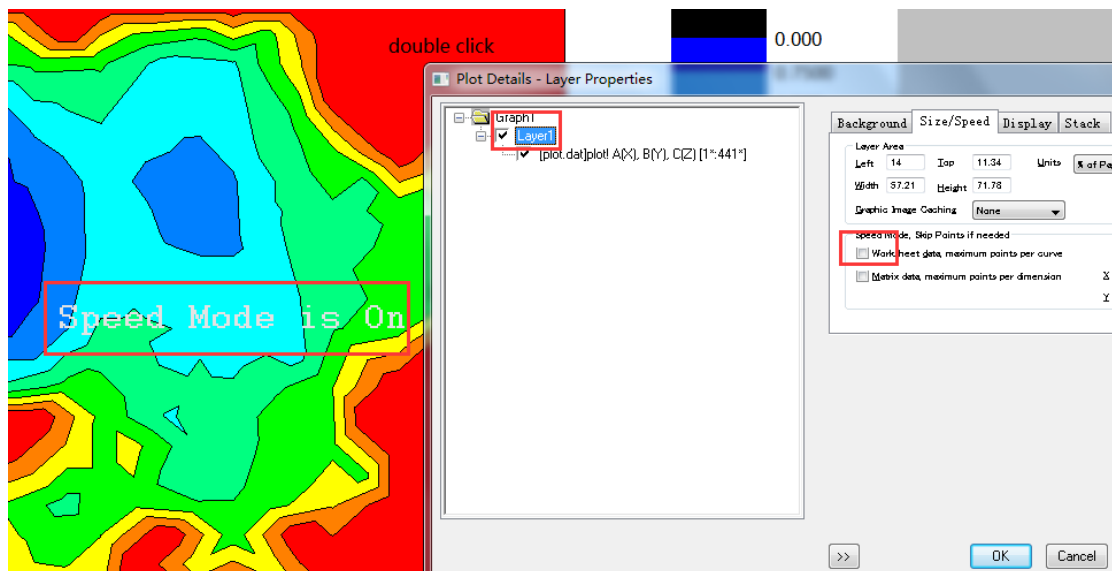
double click

0.000

Speed Mode is On

Plot Details - Layer Properties

Graph1
Layer1
[plot.dat]plot! A(X), B(Y), C(Z) [1*:441*]

Background | Size/Speed | Display | Stack

Layer Area
Left 14 Top 11.34 Units % of Pa
Width 57.21 Height 71.76

Graphic Image Caching None

Speed Mode, Skip Points if needed
Worksheet data, maximum points per curve
Matrix data, maximum points per dimension X
Y

>>

OK Cancel